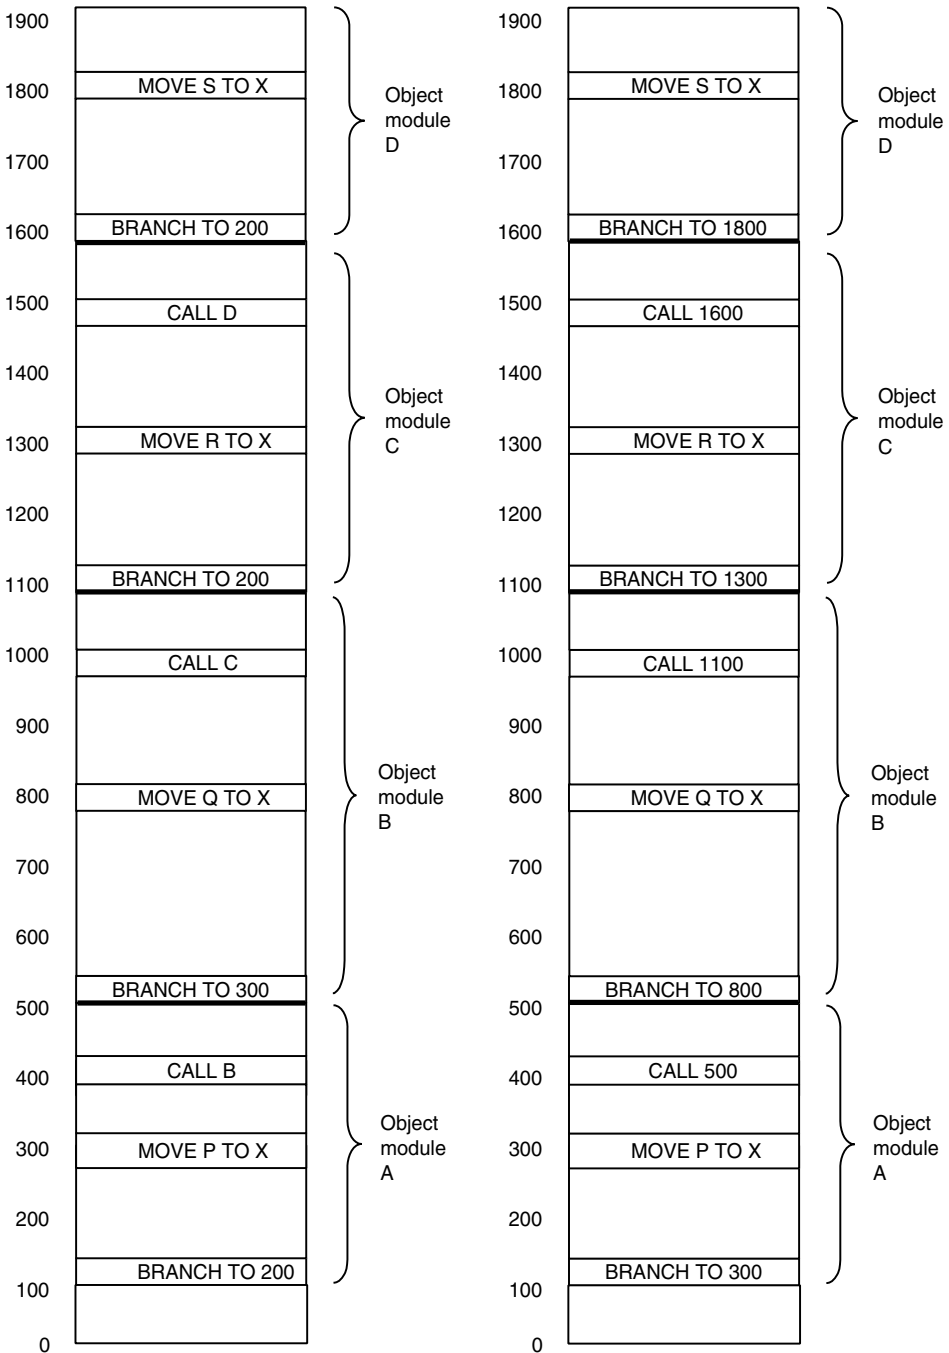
1900
1800
1700
1600
1500
1400
1300
1200
1100
1000
900
800
700
600
500
400
300
200
100
0

MOVE S TO X
BRANCH TO 200
Object module D

CALL D
MOVE R TO X
BRANCH TO 200
Object module C

CALL C
MOVE Q TO X
BRANCH TO 300
Object module B

CALL B
MOVE P TO X
BRANCH TO 200
Object module A

1900
1800
1700
1600
1500
1400
1300
1200
1100
1000
900
800
700
600
500
400
300
200
100
0

MOVE S TO X
BRANCH TO 1800
Object module D

CALL 1600
MOVE R TO X
BRANCH TO 1300
Object module C

CALL 1100
MOVE Q TO X
BRANCH TO 800
Object module B

CALL 500
MOVE P TO X
BRANCH TO 300
Object module A